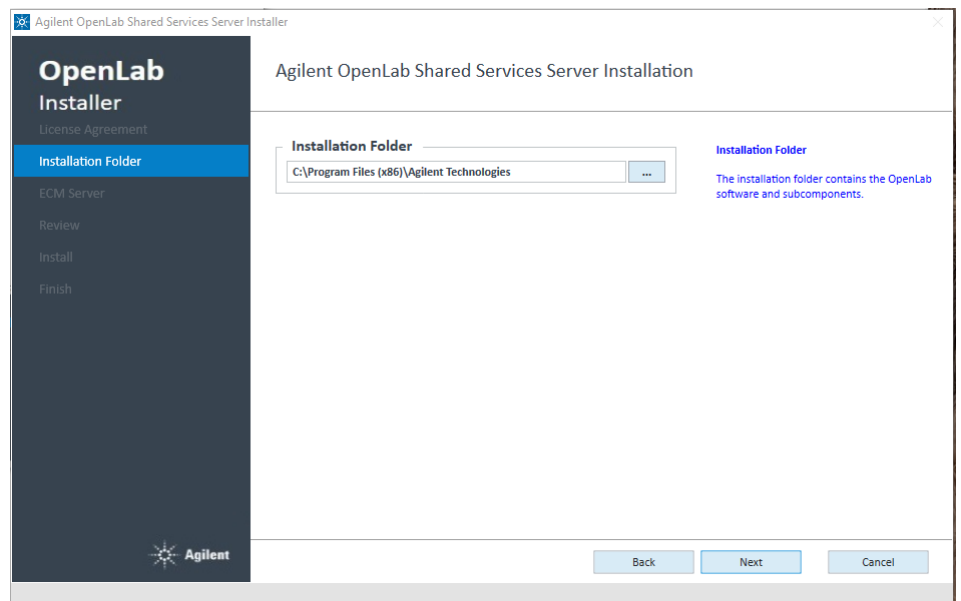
Agilent OpenLab Shared Services Server Installer

OpenLab
Installer

License Agreement
Installation Folder
ECM Server
Review
Install
Finish

Agilent

Agilent OpenLab Shared Services Server Installation

Installation Folder
C:\Program Files (x86)\Agilent Technologies
...

Installation Folder

The installation folder contains the OpenLab software and subcomponents.

Back
Next
Cancel